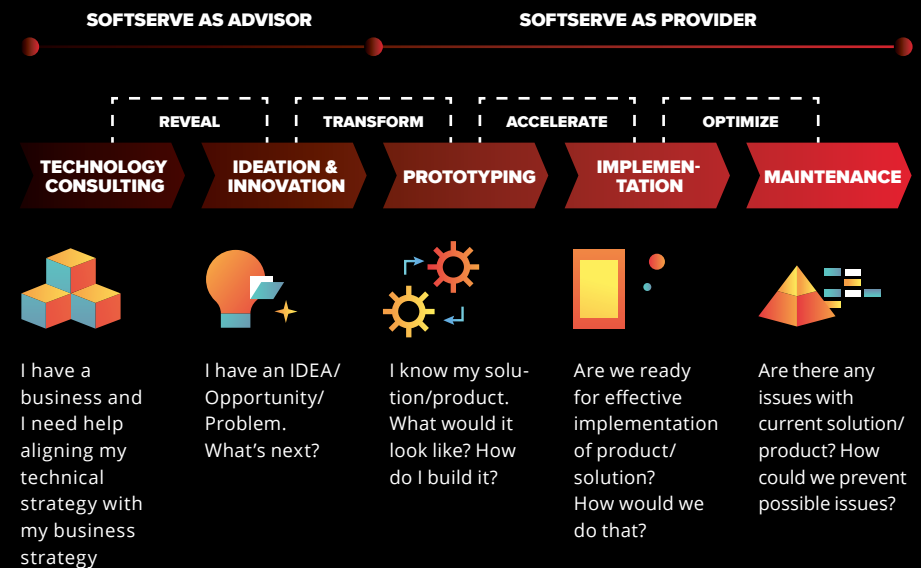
SOFTSERVE AS ADVISOR

SOFTSERVE AS PROVIDER

REVEAL

TRANSFORM

ACCELERATE

OPTIMIZE

TECHNOLOGY CONSULTING

IDEATION & INNOVATION

PROTOTYPING

IMPLEMENTATION

MAINTENANCE

I have a business and I need help aligning my technical strategy with my business strategy

I have an IDEA/ Opportunity/ Problem. What's next?

I know my solution/product. What would it look like? How do I build it?

Are we ready for effective implementation of product/ solution? How would we do that?

Are there any issues with current solution/ product? How could we prevent possible issues?